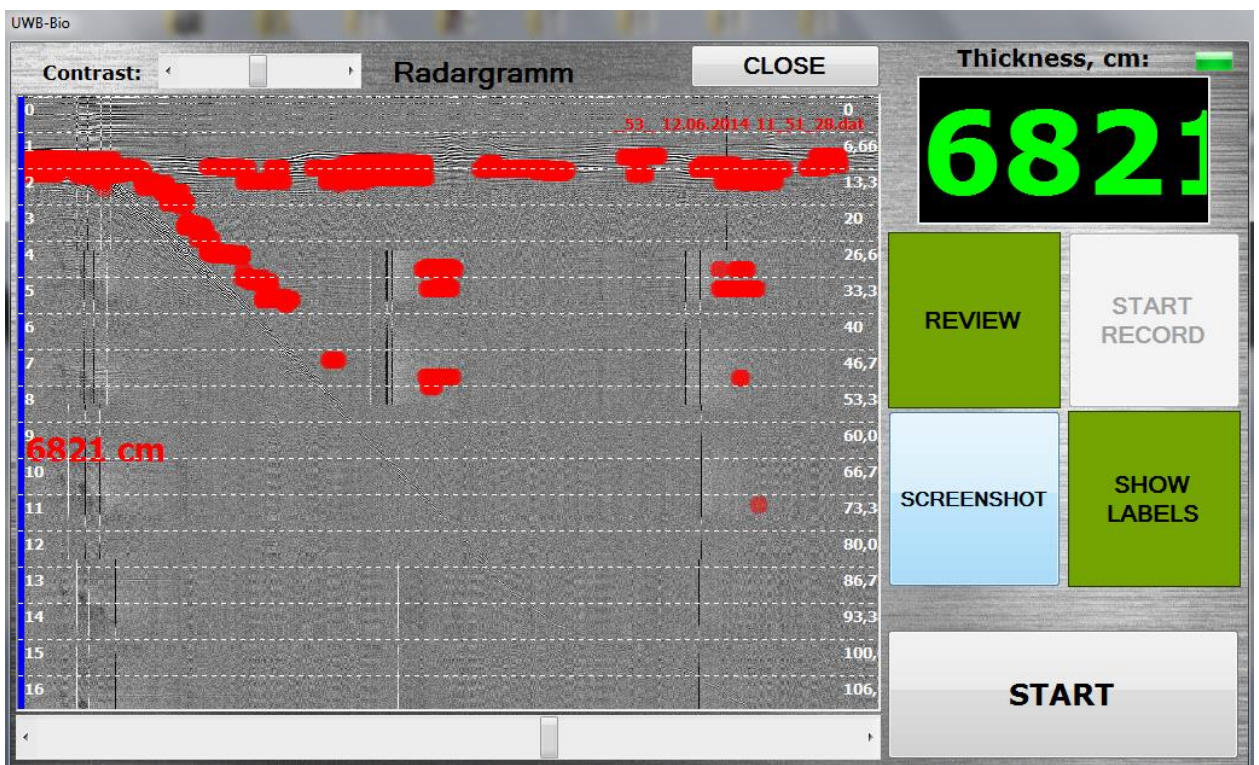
UWB-Bio

Contrast:

Radargramm

CLOSE

Thickness, cm:

6821

_53_ 12.06.2014 11_51_28.dat

| 0 | 0 |
|---|---|
| 1 | 6,66 |
| 2 | 13,3 |
| 3 | 20 |
| 4 | 26,6 |
| 5 | 33,3 |
| 6 | 40 |
| 7 | 46,7 |
| 8 | 53,3 |
| 9 | 60,0 |
| 10 | 66,7 |
| 11 | 73,3 |
| 12 | 80,0 |
| 13 | 86,7 |
| 14 | 93,3 |
| 15 | 100, |
| 16 | 106, |

6821 cm

REVIEW

START RECORD

SCREENSHOT

SHOW LABELS

START